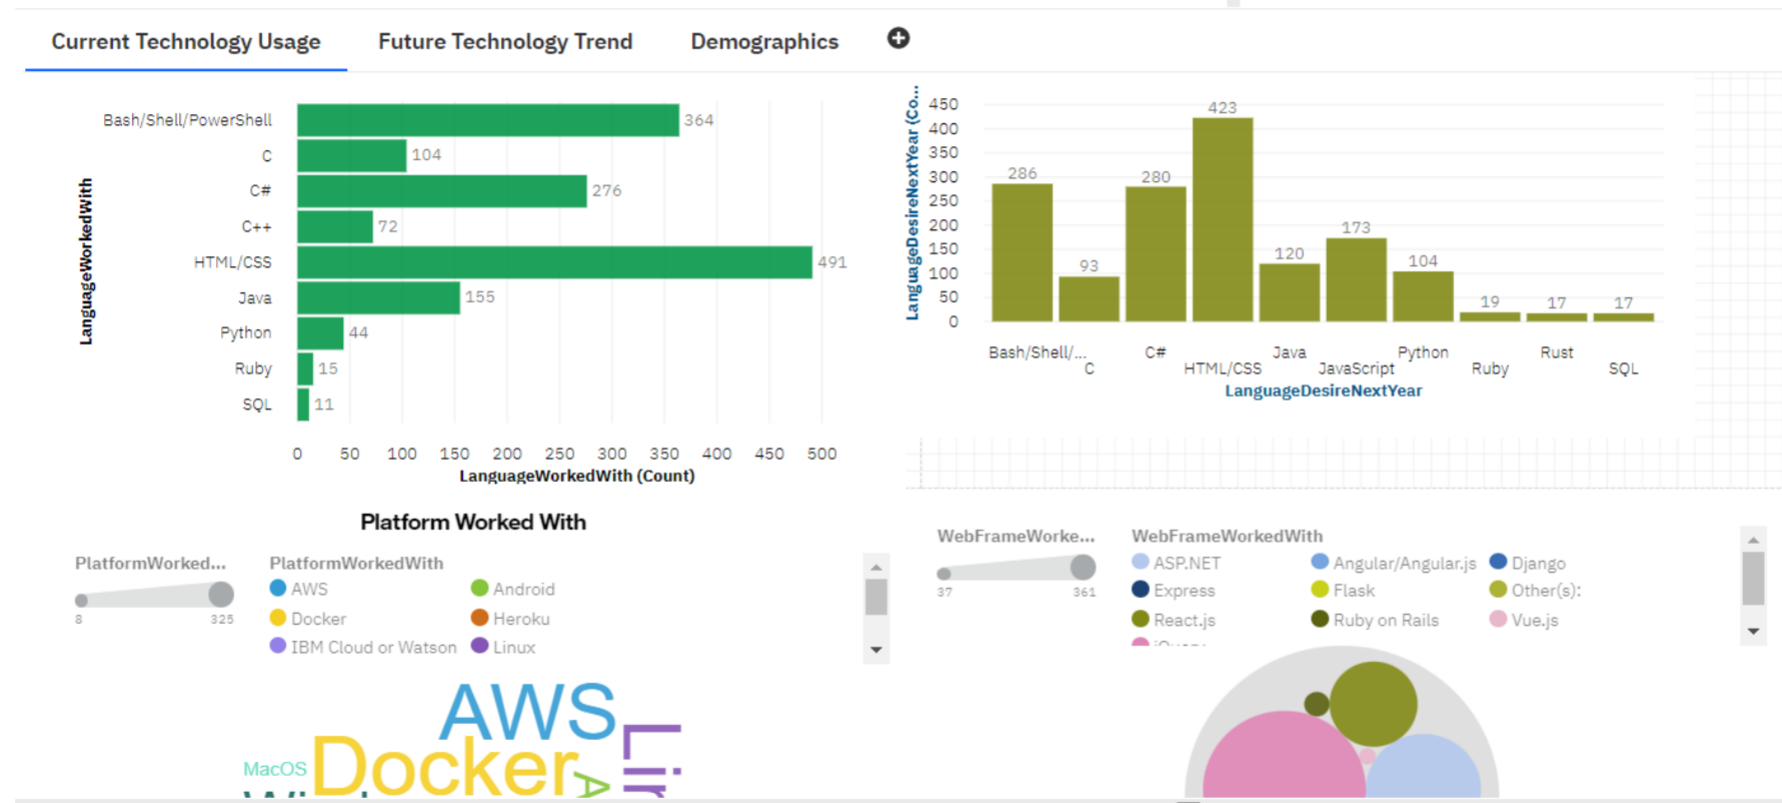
Current Technology Usage Future Technology Trend Demographics

LanguageWorkedWith

| | |
|---|---|
| Bash/Shell/PowerShell | 364 |
| C | 104 |
| C# | 276 |
| C++ | 72 |
| HTML/CSS | 491 |
| Java | 155 |
| Python | 44 |
| Ruby | 15 |
| SQL | 11 |

0 50 100 150 200 250 300 350 400 450 500
LanguageWorkedWith (Count)

LanguageDesireNextYear (Co...
450 400 350 300 250 200 150 100 50 0

| | |
|---|---|
| Bash/Shell/... | 286 |
| C | 93 |
| C# | 280 |
| HTML/CSS | 423 |
| Java | 120 |
| JavaScript | 173 |
| Python | 104 |
| Ruby | 19 |
| Rust | 17 |
| SQL | 17 |

LanguageDesireNextYear

Platform Worked With

PlatformWorked...
8 325

PlatformWorkedWith
AWS
Android
Docker
Heroku
IBM Cloud or Watson
Linux

WebFrameWorke...
37 361

WebFrameWorkedWith
ASP.NET
Angular/Angular.js
Django
Express
Flask
Other(s):
React.js
Ruby on Rails
Vue.js

AWS
MacOS
Docker
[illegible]